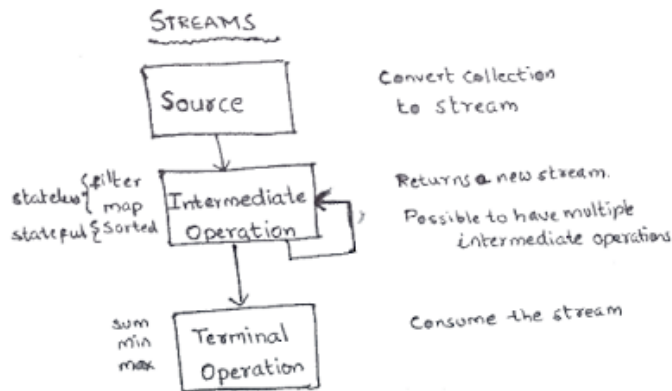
STREAMS

Source

Convert collection to stream

stateless { filter map
stateful { Sorted

Intermediate Operation

Returns a new stream.

Possible to have multiple intermediate operations

sum
min
max

Terminal Operation

Consume the stream